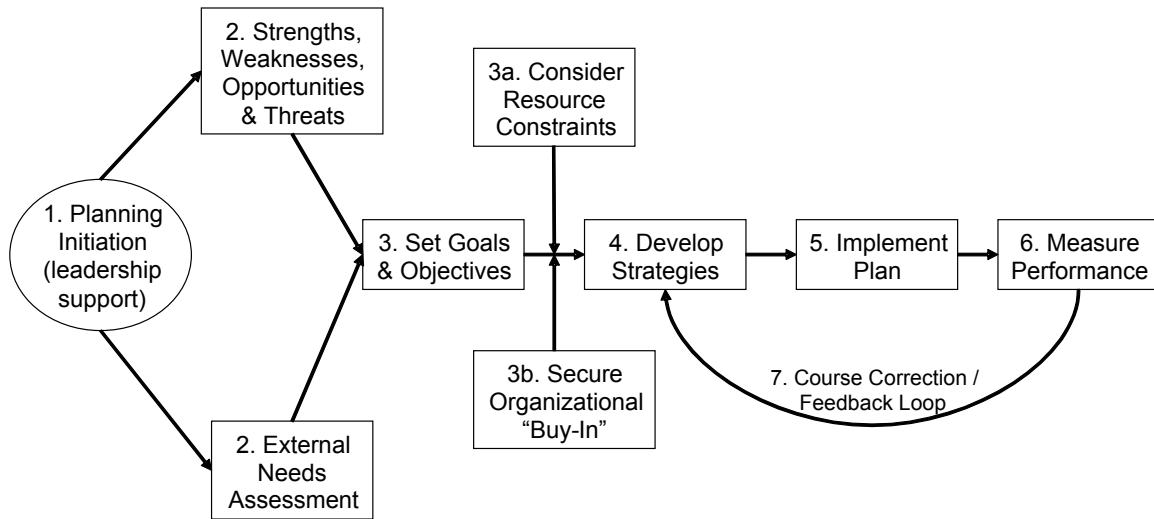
1. Planning Initiation (leadership support)

2. Strengths, Weaknesses, Opportunities & Threats

2. External Needs Assessment

3. Set Goals & Objectives

3a. Consider Resource Constraints

3b. Secure Organizational “Buy-In”

4. Develop Strategies

5. Implement Plan

6. Measure Performance

7. Course Correction / Feedback Loop